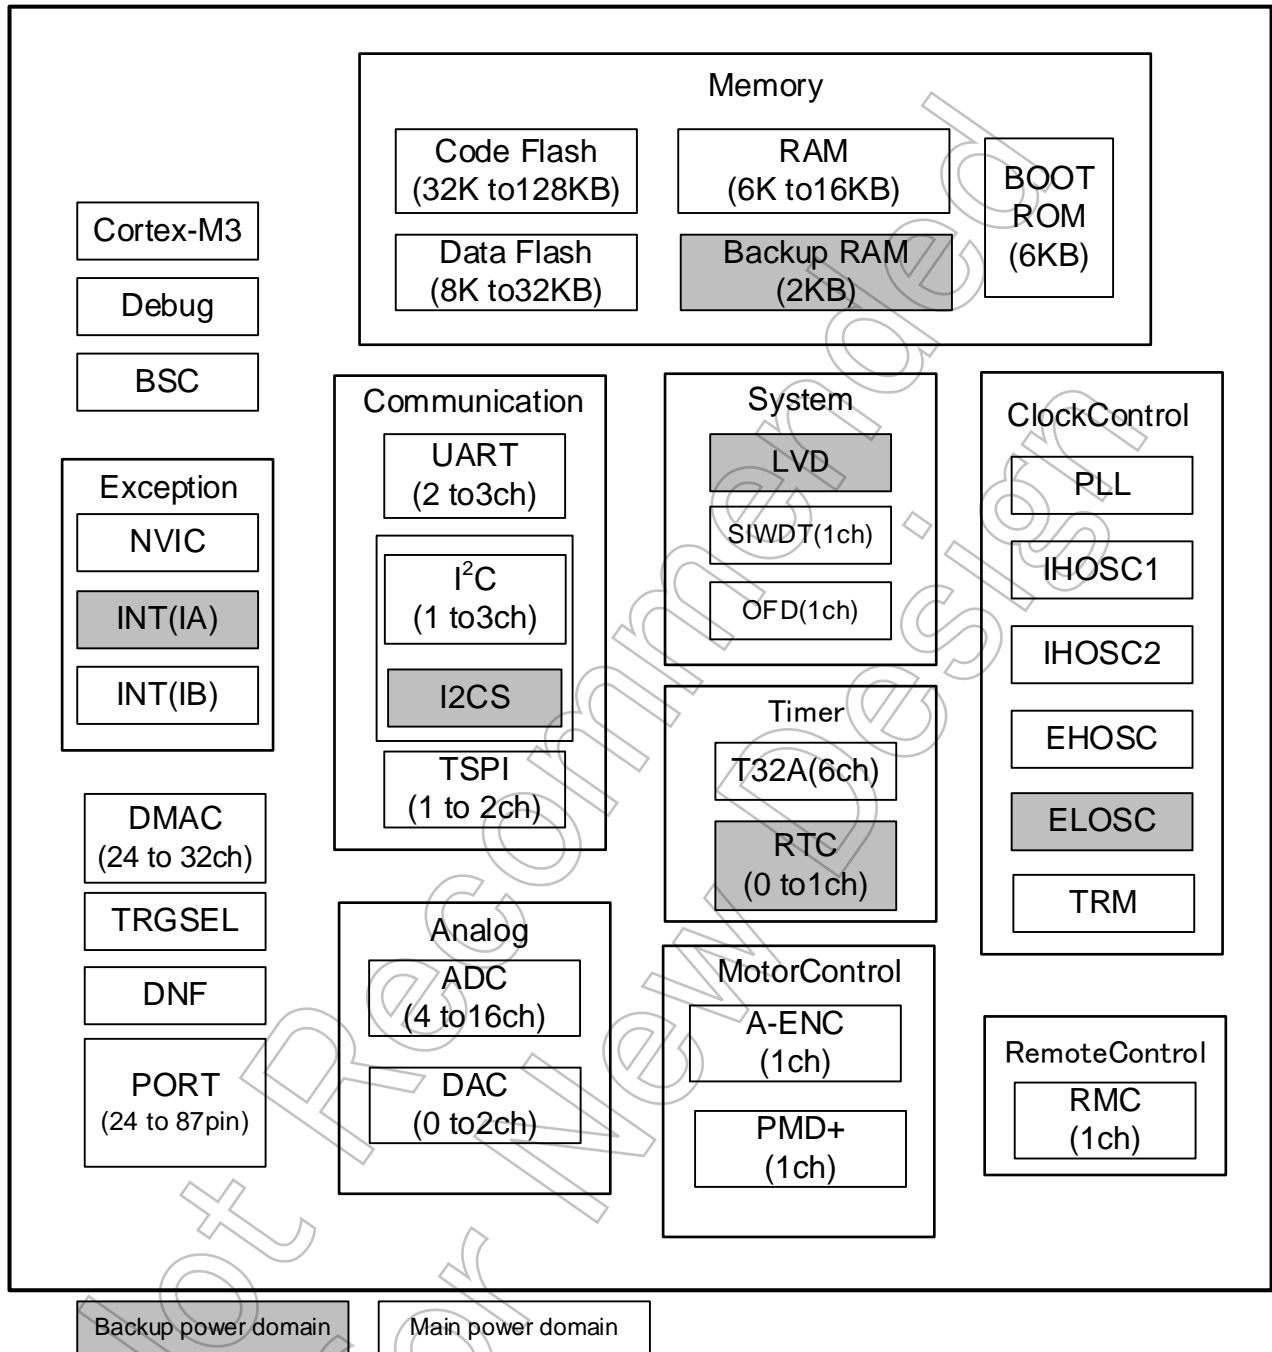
Memory

Code Flash (32K to128KB)

RAM (6K to16KB)

BOOT ROM (6KB)

Data Flash (8K to32KB)

Backup RAM (2KB)

Cortex-M3

Debug

BSC

Exception

NVIC

INT(IA)

INT(IB)

Communication

UART (2 to3ch)

$I^2C$ (1 to3ch)

I2CS

TSPI (1 to 2ch)

System

LVD

SIWDT(1ch)

OFD(1ch)

ClockControl

PLL

IHOSC1

IHOSC2

EHOSC

ELOSC

TRM

Timer

T32A(6ch)

RTC (0 to1ch)

DMAC (24 to 32ch)

TRGSEL

DNF

PORT (24 to 87pin)

Analog

ADC (4 to16ch)

DAC (0 to2ch)

MotorControl

A-ENC (1ch)

PMD+ (1ch)

RemoteControl

RMC (1ch)

Backup power domain

Main power domain

Not Recommended for New Design